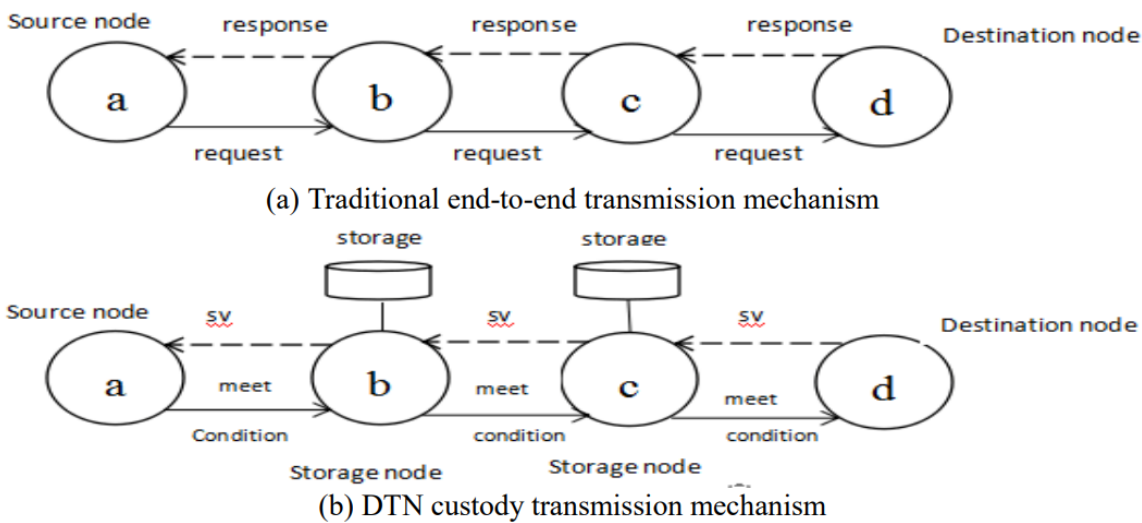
Source node
response
response
response
Destination node
a
b
c
d
request
request
request
(a) Traditional end-to-end transmission mechanism

storage
storage
Source node
sv
sv
sv
Destination node
a
meet
b
meet
c
meet
d
Condition
condition
condition
Storage node
Storage node
(b) DTN custody transmission mechanism